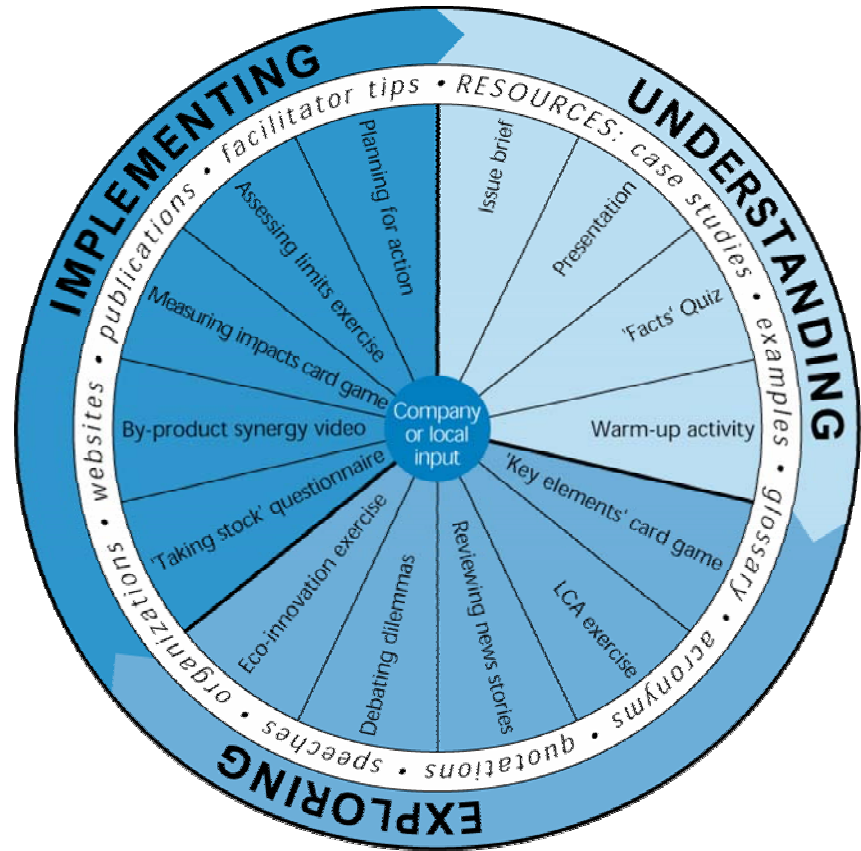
IMPLEMENTING

UNDERSTANDING

EXPLORING

RESOURCES: case studies • examples • glossary • acronyms • quotations • speeches • organizations • websites • publications • facilitator tips •

Issue brief

Presentation

'Facts' Quiz

Warm-up activity

'Key elements' card game

LCA exercise

Reviewing news stories

Debating dilemmas

Eco-innovation exercise

'Taking stock' questionnaire

By-product synergy video

Measuring impacts card game

Assessing limits exercise

Planning for action

Company or local input